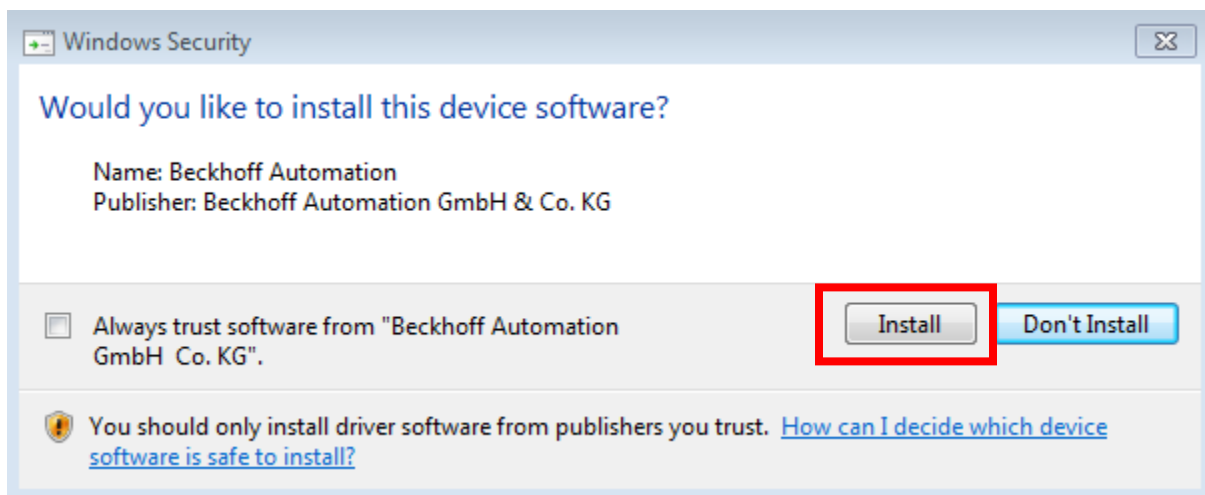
Windows Security

Would you like to install this device software?

Name: Beckhoff Automation
Publisher: Beckhoff Automation GmbH & Co. KG

Always trust software from "Beckhoff Automation GmbH  Co. KG".

Install

Don't Install

You should only install driver software from publishers you trust. How can I decide which device software is safe to install?